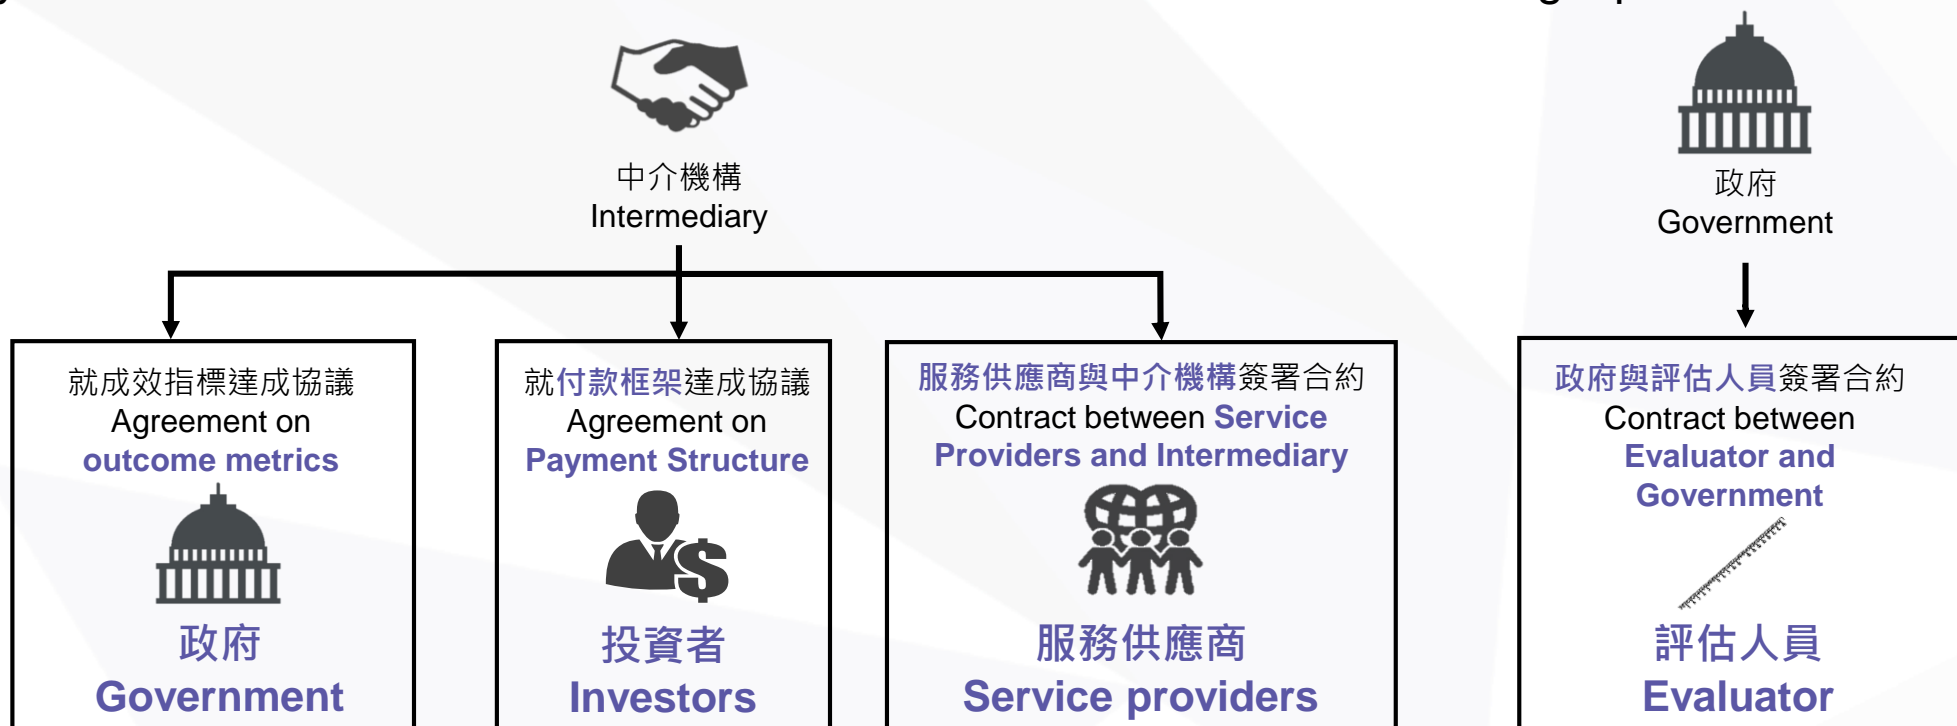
中介機構
Intermediary

政府
Government

就成效指標達成協議
Agreement on
outcome metrics

政府
Government

就付款框架達成協議
Agreement on
Payment Structure

投資者
Investors

服務供應商與中介機構簽署合約
Contract between Service Providers and Intermediary

服務供應商
Service providers

政府與評估人員簽署合約
Contract between
Evaluator and Government

評估人員
Evaluator